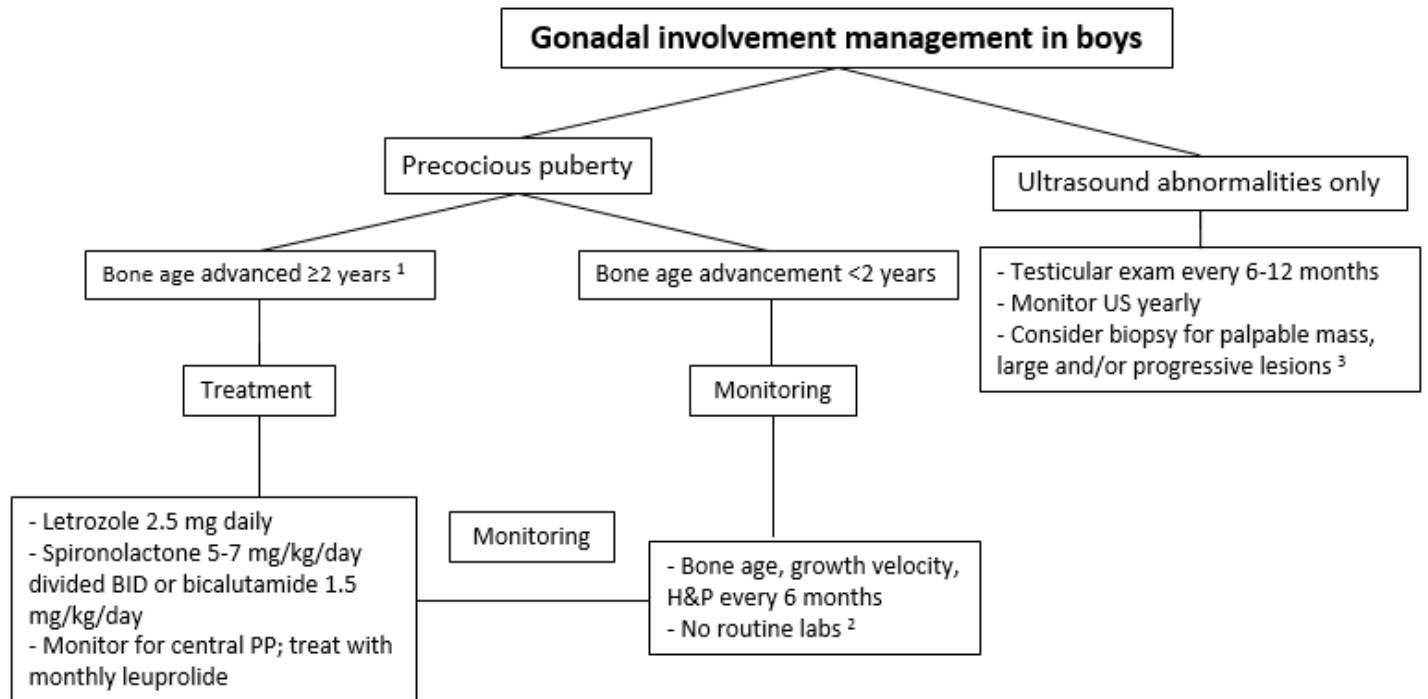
Gonadal involvement management in boys

Precocious puberty

Ultrasound abnormalities only

Bone age advanced ≥2 years ¹

Bone age advancement <2 years

- Testicular exam every 6-12 months
- Monitor US yearly
- Consider biopsy for palpable mass, large and/or progressive lesions ³

Treatment

Monitoring

- Letrozole 2.5 mg daily
- Spironolactone 5-7 mg/kg/day divided BID or bicalutamide 1.5 mg/kg/day
- Monitor for central PP; treat with monthly leuprolide

Monitoring

- Bone age, growth velocity, H&P every 6 months
- No routine labs ²